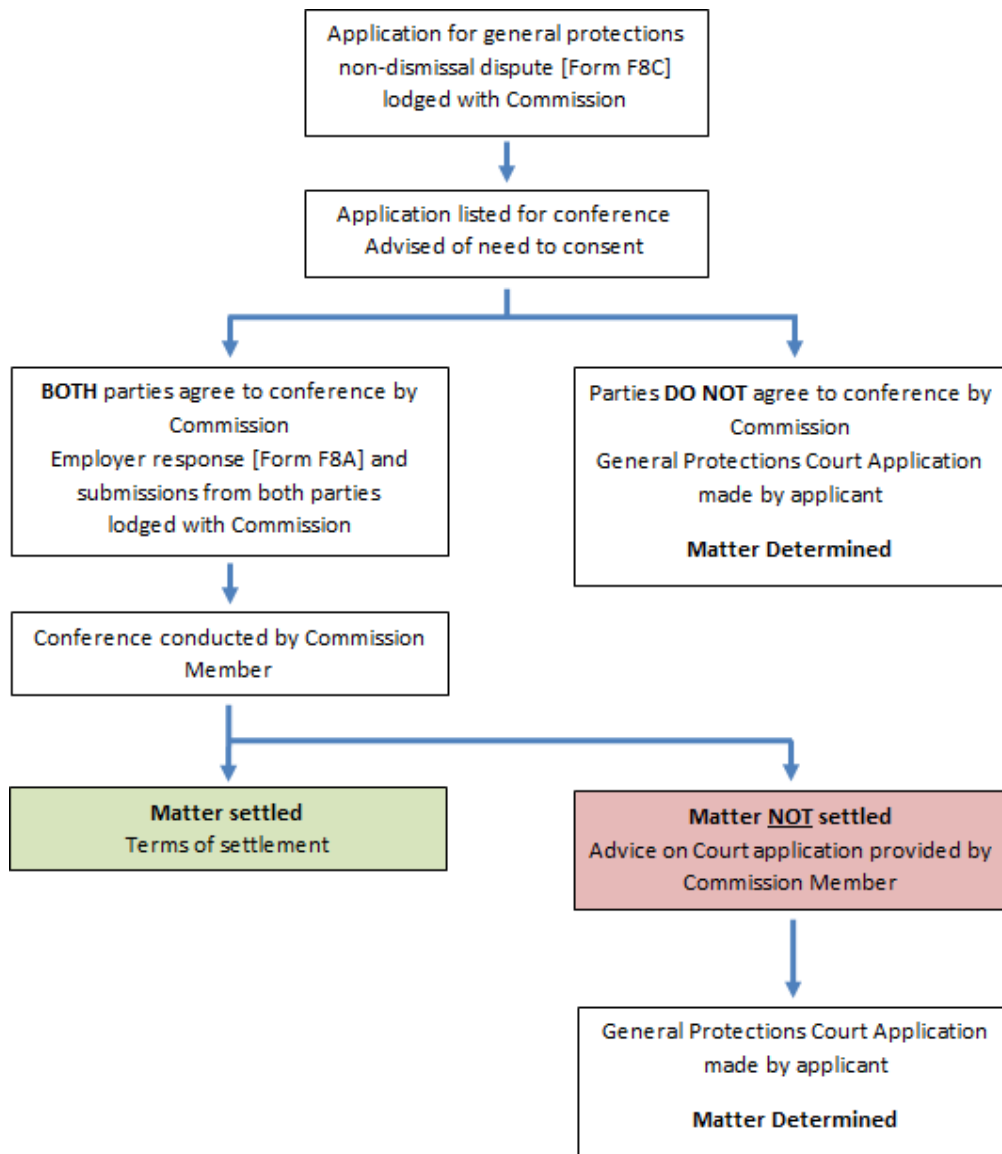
Application for general protections non-dismissal dispute [Form F8C] lodged with Commission

Application listed for conference
Advised of need to consent

BOTH parties agree to conference by Commission
Employer response [Form F8A] and submissions from both parties lodged with Commission

Parties DO NOT agree to conference by Commission
General Protections Court Application made by applicant

Matter Determined

Conference conducted by Commission Member

Matter settled
Terms of settlement

Matter NOT settled
Advice on Court application provided by Commission Member

General Protections Court Application made by applicant

Matter Determined